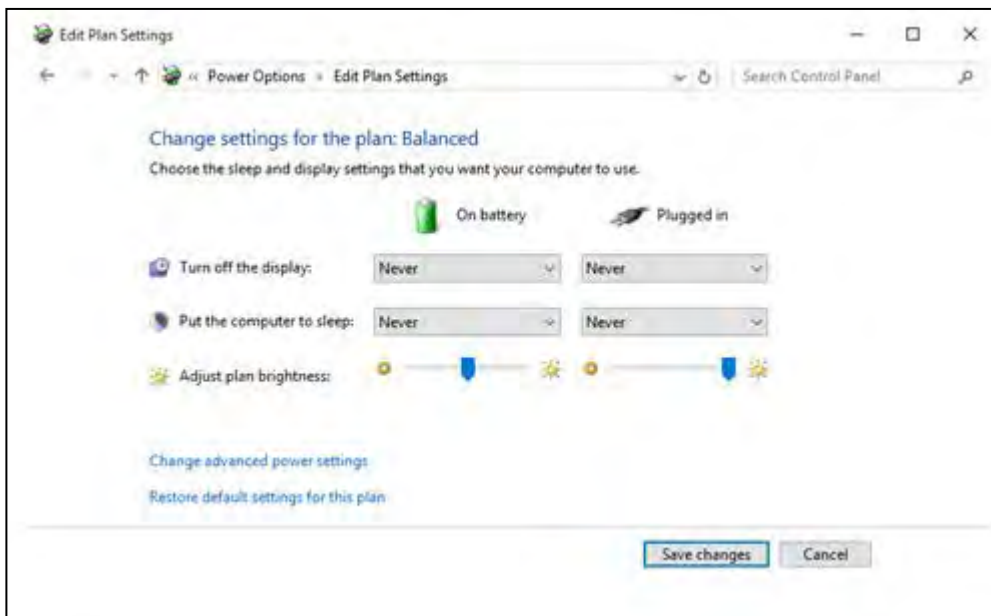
Edit Plan Settings

« Power Options › Edit Plan Settings

Search Control Panel

Change settings for the plan: Balanced

Choose the sleep and display settings that you want your computer to use.

| | On battery | Plugged in |
|---|---|---|
| Turn off the display: | Never | Never |
| Put the computer to sleep: | Never | Never |
| Adjust plan brightness: | | |

Change advanced power settings

Restore default settings for this plan

Save changes Cancel